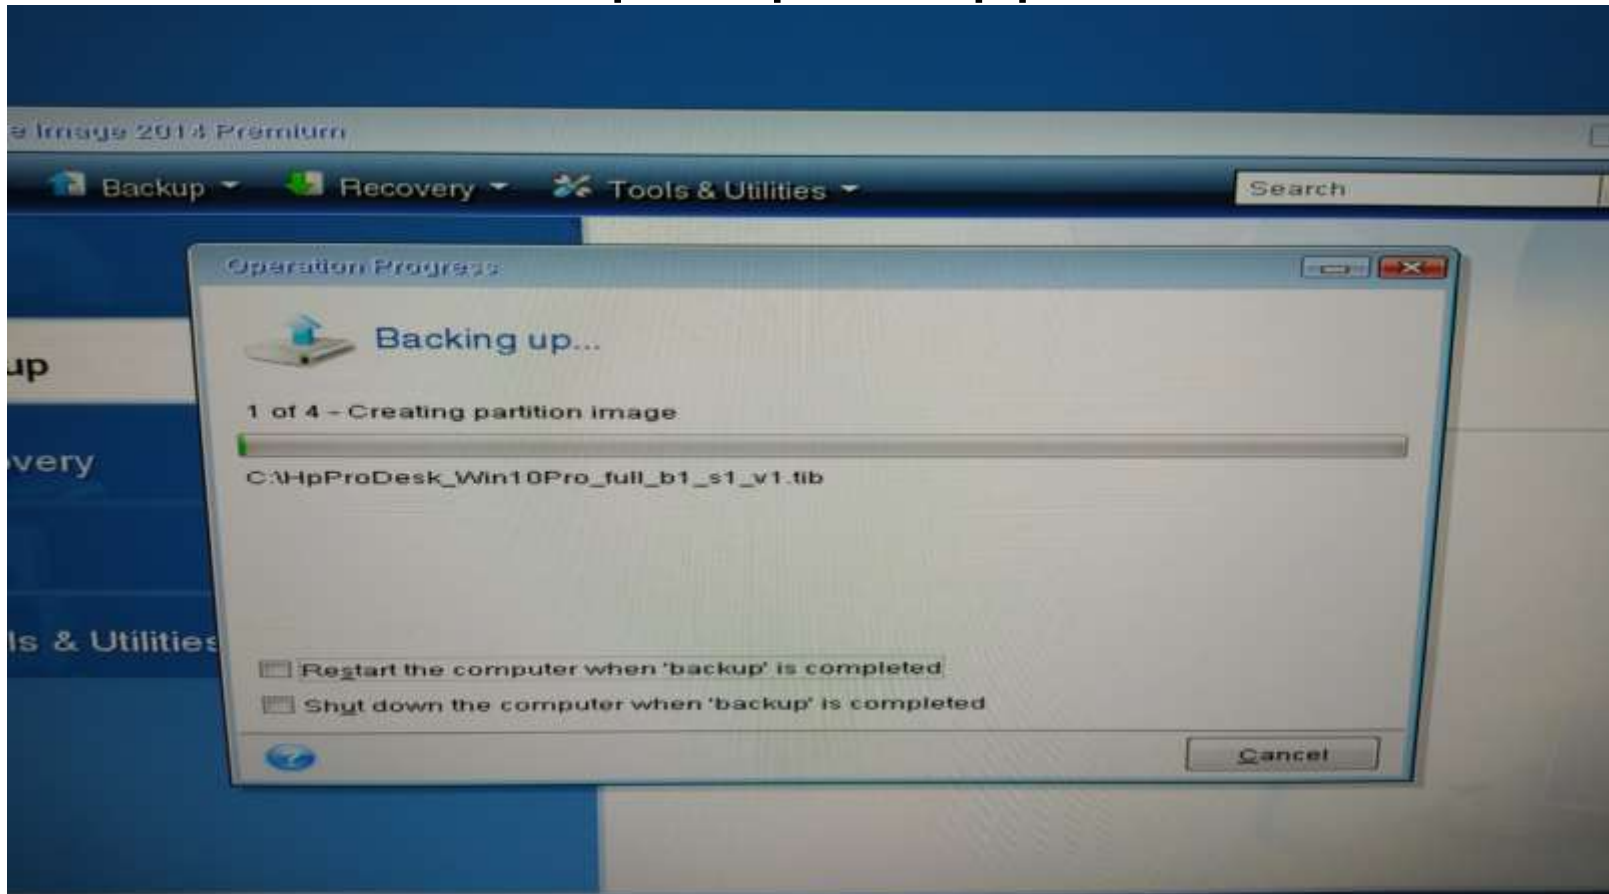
e Image 2014 Premium

Backup Recovery Tools & Utilities

Search

up

very

ls & Utilities

Operation Progress

Backing up...

1 of 4 – Creating partition image

C:\HpProDesk_Win10Pro_full_b1_s1_v1.tib

Restart the computer when 'backup' is completed

Shut down the computer when 'backup' is completed

?

Cancel